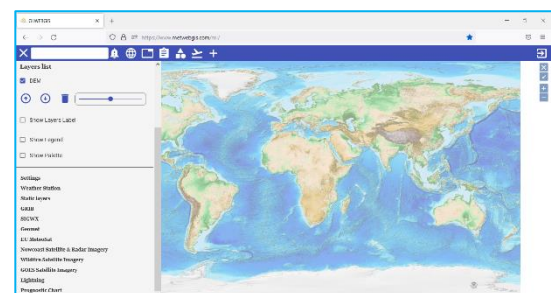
DIVATEGIS ×

https://www.metwebgis.com/ui/

Layers list

DEM

Show Layers Label

Show Legend

Show Palette

Settings
Weather Station
Static layers
GRIB
SIGWX
Geomet
EC Metoclat
Nowcast Satellite & Radar Imagery
Wildfire Satellite Imagery
GOES Satellite Imagery
Lightning
Prognostic Chart